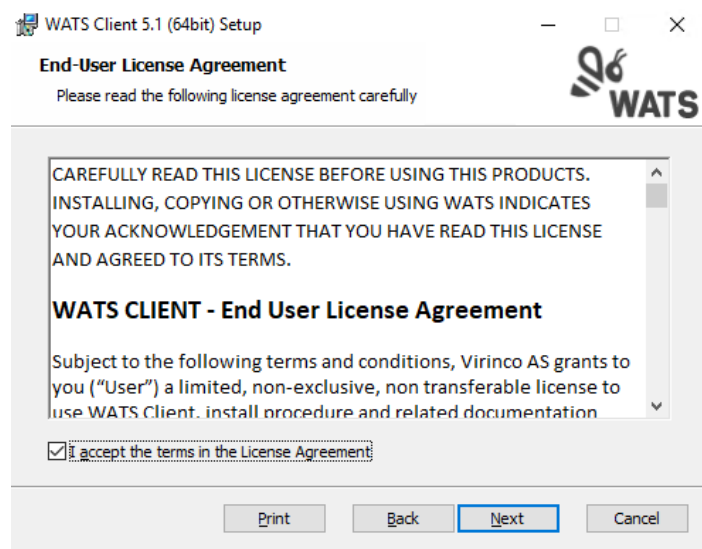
WATS Client 5.1 (64bit) Setup

End-User License Agreement

Please read the following license agreement carefully

WATS

CAREFULLY READ THIS LICENSE BEFORE USING THIS PRODUCTS. INSTALLING, COPYING OR OTHERWISE USING WATS INDICATES YOUR ACKNOWLEDGEMENT THAT YOU HAVE READ THIS LICENSE AND AGREED TO ITS TERMS.

WATS CLIENT - End User License Agreement

Subject to the following terms and conditions, Virinco AS grants to you ("User") a limited, non-exclusive, non transferable license to use WATS Client, install procedure and related documentation

I accept the terms in the License Agreement

Print Back Next Cancel